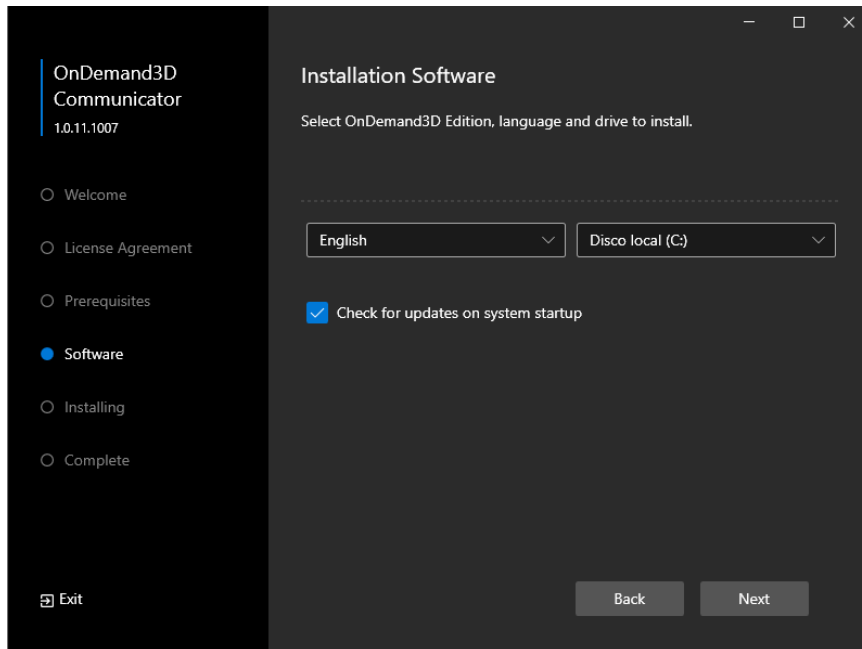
OnDemand3D Communicator
1.0.11.1007

Welcome

License Agreement

Prerequisites

Software

Installing

Complete

Exit

Installation Software

Select OnDemand3D Edition, language and drive to install.

English

Disco local (C:)

Check for updates on system startup

Back

Next